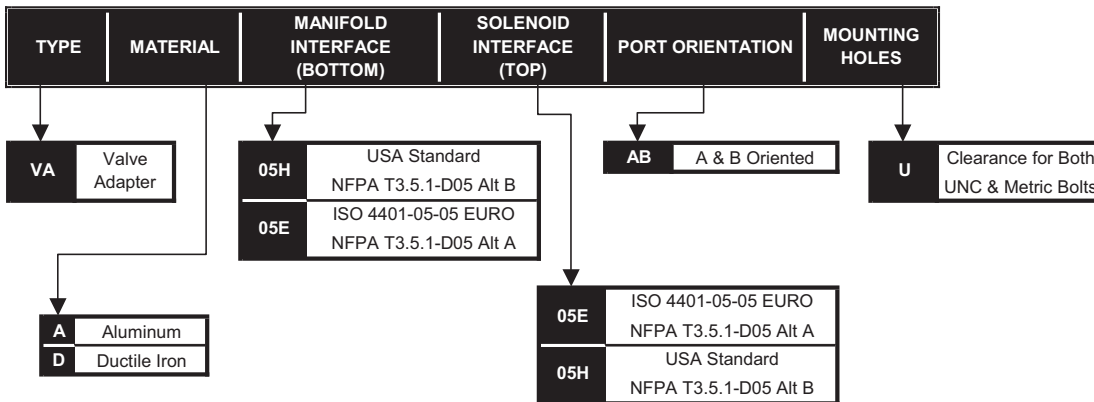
| TYPE | MATERIAL | MANIFOLD INTERFACE (BOTTOM) | SOLENOID INTERFACE (TOP) | PORT ORIENTATION | MOUNTING HOLES |
|---|---|---|---|---|---|

| VA | Valve Adapter |
|---|---|

| 05H | USA Standard NFPA T3.5.1-D05 Alt B |
|---|---|
| 05E | ISO 4401-05-05 EURO NFPA T3.5.1-D05 Alt A |

| AB | A & B Oriented |
|---|---|

| U | Clearance for Both UNC & Metric Bolts |
|---|---|

| A | Aluminum |
|---|---|
| D | Ductile Iron |

| 05E | ISO 4401-05-05 EURO NFPA T3.5.1-D05 Alt A |
|---|---|
| 05H | USA Standard NFPA T3.5.1-D05 Alt B |